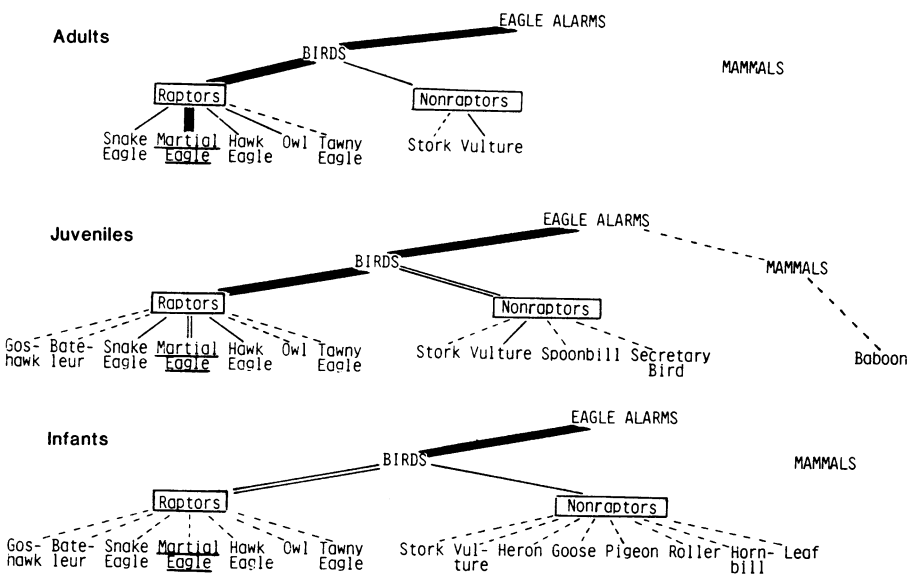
Adults

EAGLE ALARMS

BIRDS

MAMMALS

Raptors

Nonraptors

Snake Eagle Martial Eagle Hawk Eagle Owl Tawny Eagle

Stork Vulture

Juveniles

EAGLE ALARMS

BIRDS

MAMMALS

Raptors

Nonraptors

Goshawk Bateleur Snake Eagle Martial Eagle Hawk Eagle Owl Tawny Eagle

Stork Vulture Spoonbill Secretary Bird

Baboon

Infants

EAGLE ALARMS

BIRDS

MAMMALS

Raptors

Nonraptors

Goshawk Bateleur Snake Eagle Martial Eagle Hawk Eagle Owl Tawny Eagle

Stork Vulture Heron Goose Pigeon Roller Hornbill Leaf